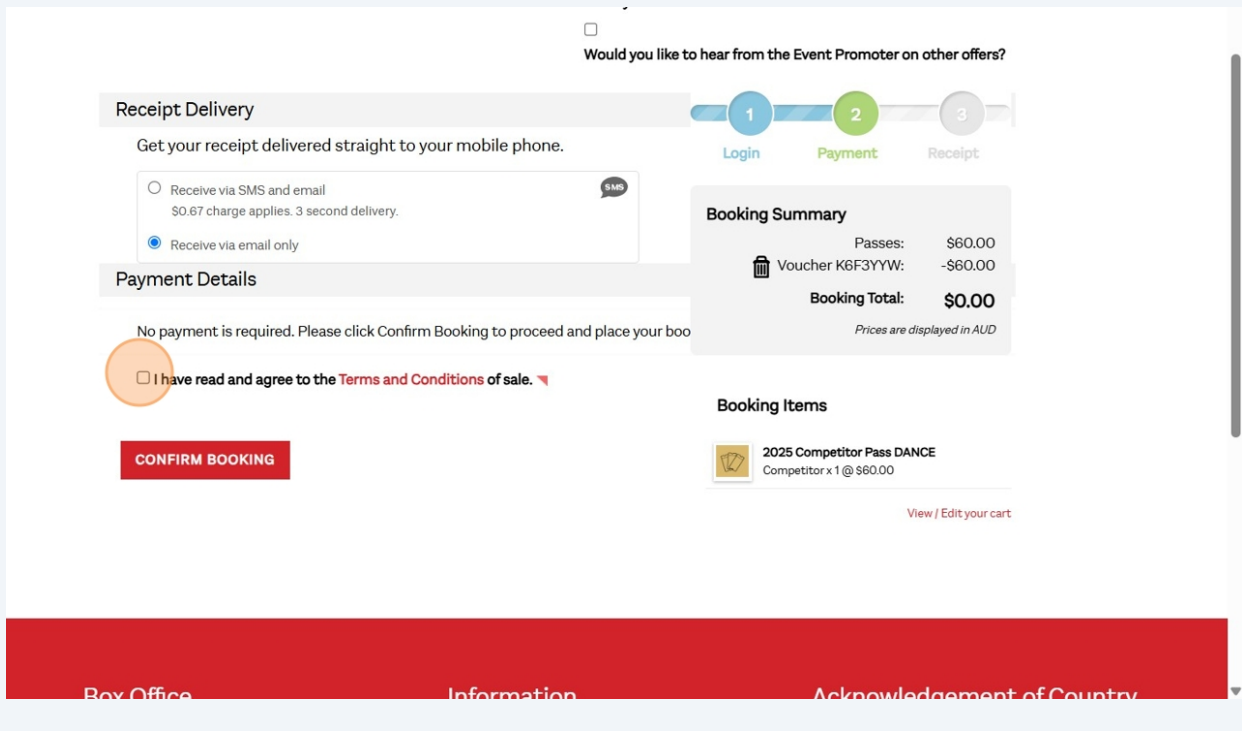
Would you like to hear from the Event Promoter on other offers?

Receipt Delivery

Get your receipt delivered straight to your mobile phone.

Receive via SMS and email
$0.67 charge applies. 3 second delivery.

SMS

Receive via email only

Payment Details

No payment is required. Please click Confirm Booking to proceed and place your boo

I have read and agree to the Terms and Conditions of sale.

CONFIRM BOOKING

1 Login
2 Payment
3 Receipt

Booking Summary

| | |
|---|---|
| Passes: | $60.00 |
| Voucher K6F3YYW: | -$60.00 |
| Booking Total: | $0.00 |

Prices are displayed in AUD

Booking Items

2025 Competitor Pass DANCE
Competitor x 1 @ $60.00

View / Edit your cart

Box Office
Information
Acknowledgement of Country